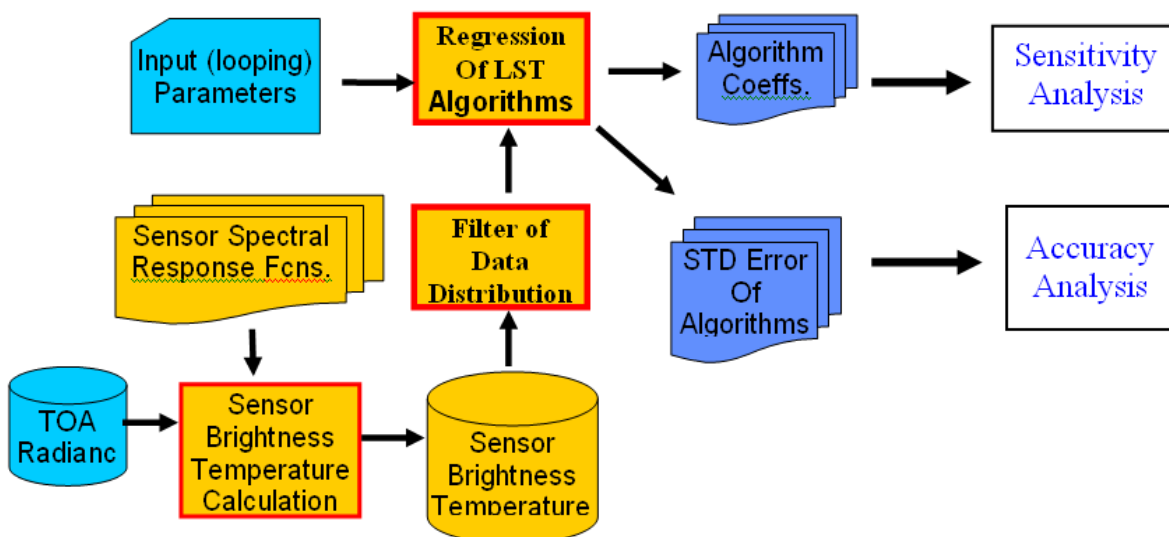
Input (looping) Parameters

Regression Of LST Algorithms

Algorithm Coeffs.

Sensitivity Analysis

Sensor Spectral Response Fcns.

Filter of Data Distribution

STD Error Of Algorithms

Accuracy Analysis

TOA Radianc

Sensor Brightness Temperature Calculation

Sensor Brightness Temperature